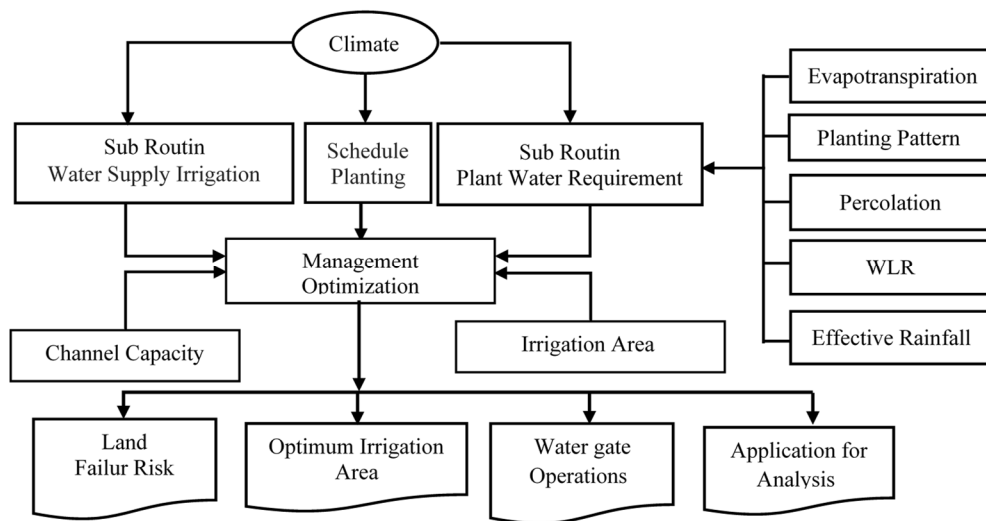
Climate

Sub Routin
Water Supply Irrigation

Schedule
Planting

Sub Routin
Plant Water Requirement

Evapotranspiration

Planting Pattern

Percolation

WLR

Effective Rainfall

Management
Optimization

Channel Capacity

Irrigation Area

Land
Failur Risk

Optimum Irrigation
Area

Water gate
Operations

Application for
Analysis